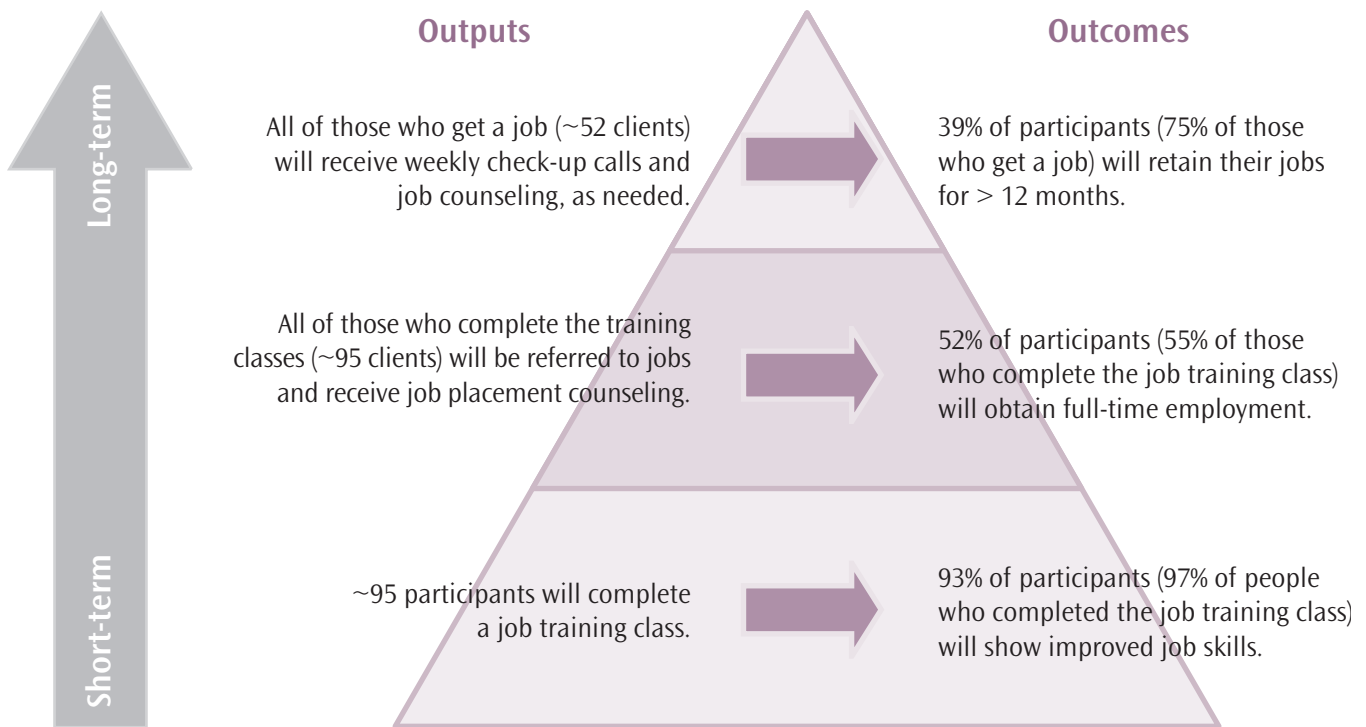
Long-term

Short-term

Outputs

Outcomes

All of those who get a job (~52 clients) will receive weekly check-up calls and job counseling, as needed.

39% of participants (75% of those who get a job) will retain their jobs for > 12 months.

All of those who complete the training classes (~95 clients) will be referred to jobs and receive job placement counseling.

52% of participants (55% of those who complete the job training class) will obtain full-time employment.

~95 participants will complete a job training class.

93% of participants (97% of people who completed the job training class) will show improved job skills.